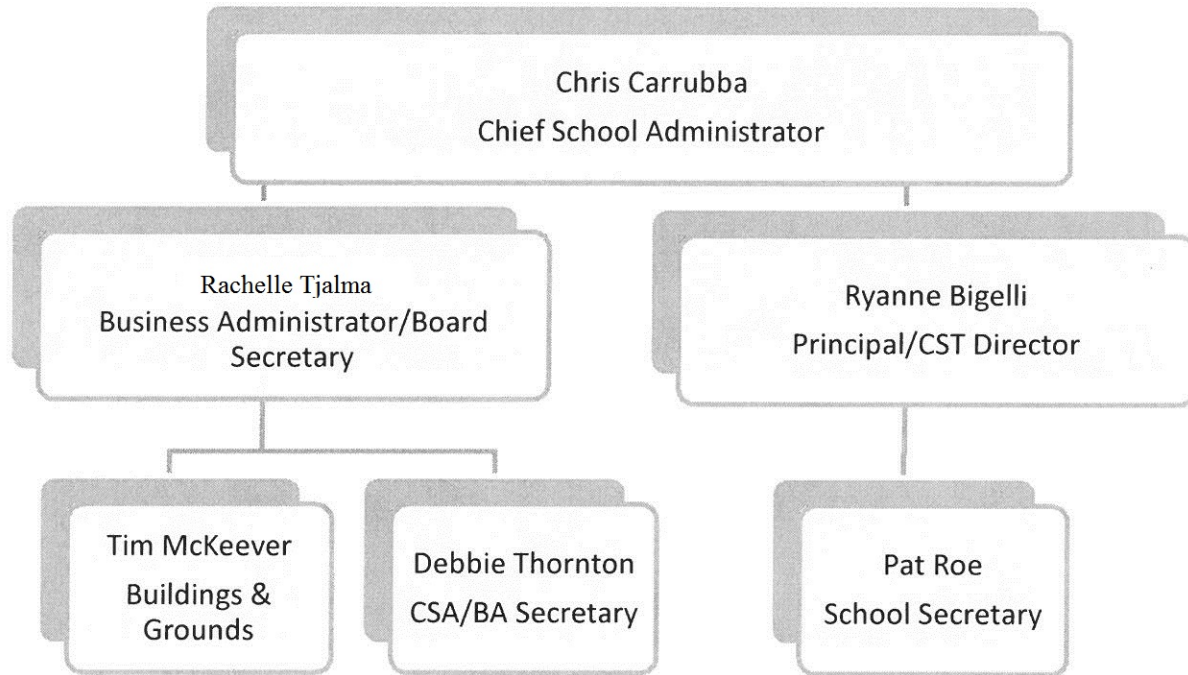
Chris Carrubba
Chief School Administrator

Rachelle Tjalma
Business Administrator/Board Secretary

Ryanne Bigelli
Principal/CST Director

Tim McKeever
Buildings & Grounds

Debbie Thornton
CSA/BA Secretary

Pat Roe
School Secretary